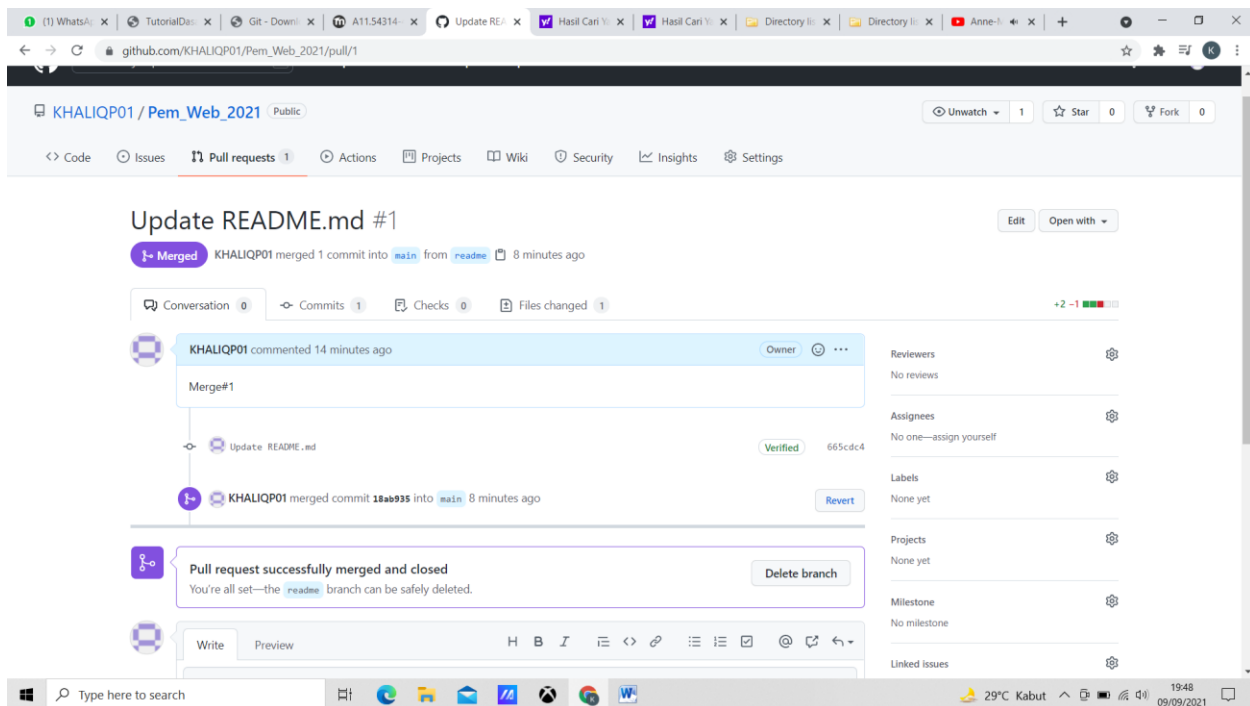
(1) WhatsAp | TutorialDas | Git - Downl | A11.54314 | Update REA | Hasil Cari Ya | Hasil Cari Ya | Directory li | Directory li | Anne-N

github.com/KHALIQP01/Pem_Web_2021/pull/1

KHALIQP01 / Pem_Web_2021 Public

Unwatch 1 | Star 0 | Fork 0

Code | Issues | Pull requests 1 | Actions | Projects | Wiki | Security | Insights | Settings

Update README.md #1

Edit | Open with

Merged KHALIQP01 merged 1 commit into main from readme 8 minutes ago

Conversation 0 | Commits 1 | Checks 0 | Files changed 1

+2 −1

KHALIQP01 commented 14 minutes ago Owner

Merge#1

Update README.md Verified 665cdc4

KHALIQP01 merged commit 18ab935 into main 8 minutes ago Revert

Pull request successfully merged and closed
You're all set—the readme branch can be safely deleted.
Delete branch

Write | Preview

Reviewers
No reviews

Assignees
No one—assign yourself

Labels
None yet

Projects
None yet

Milestone
No milestone

Linked issues

Type here to search

29°C Kabut 19:48 09/09/2021